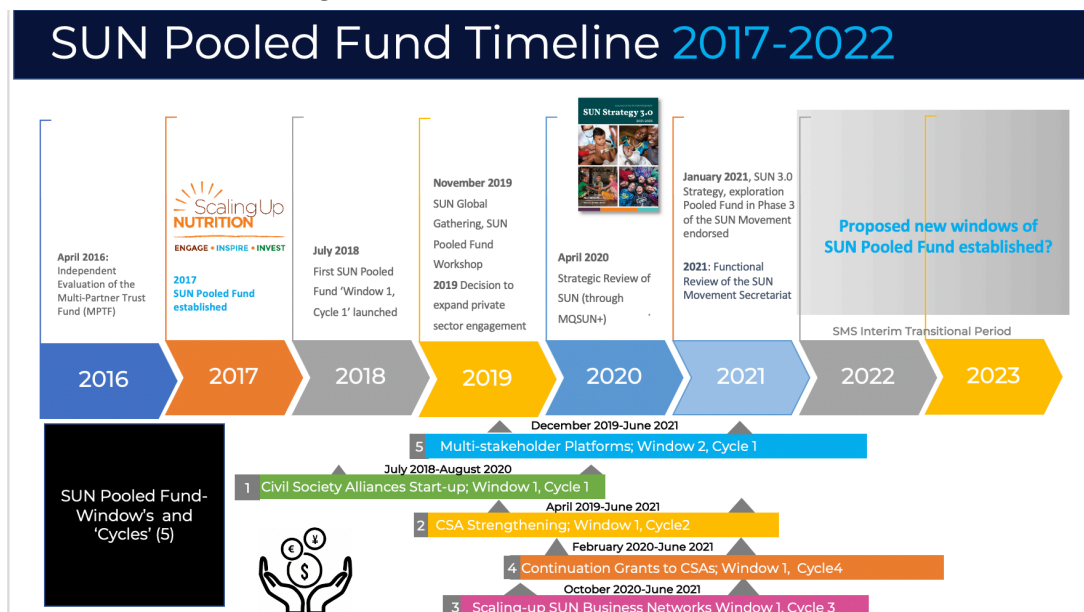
SUN Pooled Fund Timeline 2017-2022

April 2016: Independent Evaluation of the Multi-Partner Trust Fund (MPTF)

Scaling Up NUTRITION
ENGAGE • INSPIRE • INVEST

2017 SUN Pooled Fund established

July 2018 First SUN Pooled Fund 'Window 1, Cycle 1' launched

November 2019 SUN Global Gathering, SUN Pooled Fund Workshop
2019 Decision to expand private sector engagement

SUN Strategy 3.0

April 2020 Strategic Review of SUN (through MQSUN+)

January 2021, SUN 3.0 Strategy, exploration Pooled Fund in Phase 3 of the SUN Movement endorsed

2021: Functional Review of the SUN Movement Secretariat

Proposed new windows of SUN Pooled Fund established?

SMS Interim Transitional Period

2016 | 2017 | 2018 | 2019 | 2020 | 2021 | 2022 | 2023

SUN Pooled Fund- Window's and 'Cycles' (5)

December 2019-June 2021
5 Multi-stakeholder Platforms; Window 2, Cycle 1

July 2018-August 2020
1 Civil Society Alliances Start-up; Window 1, Cycle 1

April 2019-June 2021
2 CSA Strengthening; Window 1, Cycle2

February 2020-June 2021
4 Continuation Grants to CSAs; Window 1, Cycle4

October 2020-June 2021
3 Scaling-up SUN Business Networks Window 1, Cycle 3